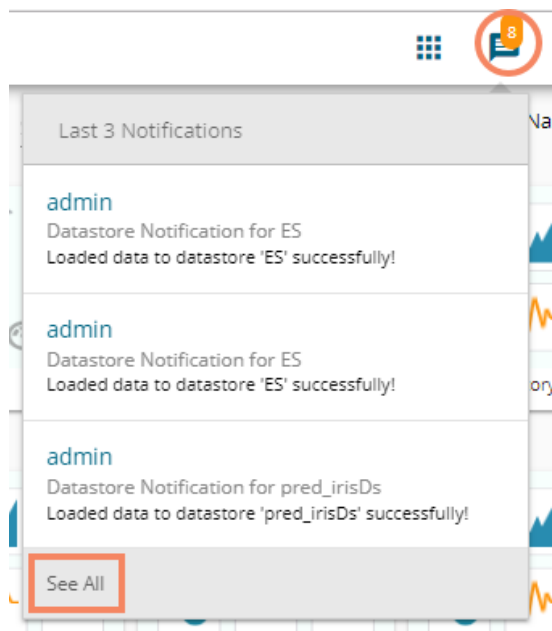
8

Last 3 Notifications

admin
Datastore Notification for ES
Loaded data to datastore 'ES' successfully!

admin
Datastore Notification for ES
Loaded data to datastore 'ES' successfully!

admin
Datastore Notification for pred_irisDs
Loaded data to datastore 'pred_irisDs' successfully!

See All